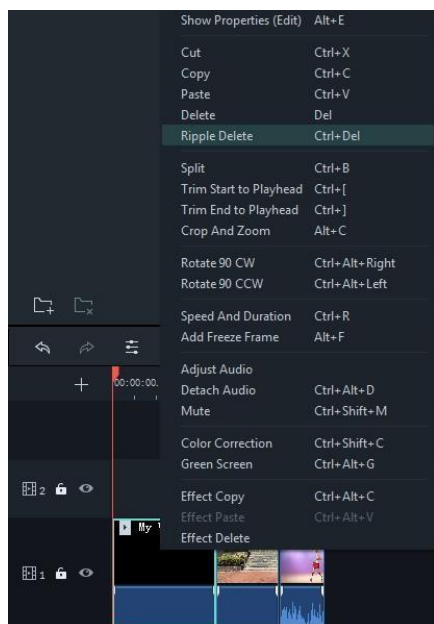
| | |
|---|---|
| Show Properties (Edit) | Alt+E |
| Cut | Ctrl+X |
| Copy | Ctrl+C |
| Paste | Ctrl+V |
| Delete | Del |
| Ripple Delete | Ctrl+Del |
| Split | Ctrl+B |
| Trim Start to Playhead | Ctrl+[ |
| Trim End to Playhead | Ctrl+] |
| Crop And Zoom | Alt+C |
| Rotate 90 CW | Ctrl+Alt+Right |
| Rotate 90 CCW | Ctrl+Alt+Left |
| Speed And Duration | Ctrl+R |
| Add Freeze Frame | Alt+F |
| Adjust Audio | |
| Detach Audio | Ctrl+Alt+D |
| Mute | Ctrl+Shift+M |
| Color Correction | Ctrl+Shift+C |
| Green Screen | Ctrl+Alt+G |
| Effect Copy | Ctrl+Alt+C |
| Effect Paste | Ctrl+Alt+V |
| Effect Delete | |

00:00:00.

2

My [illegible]

1